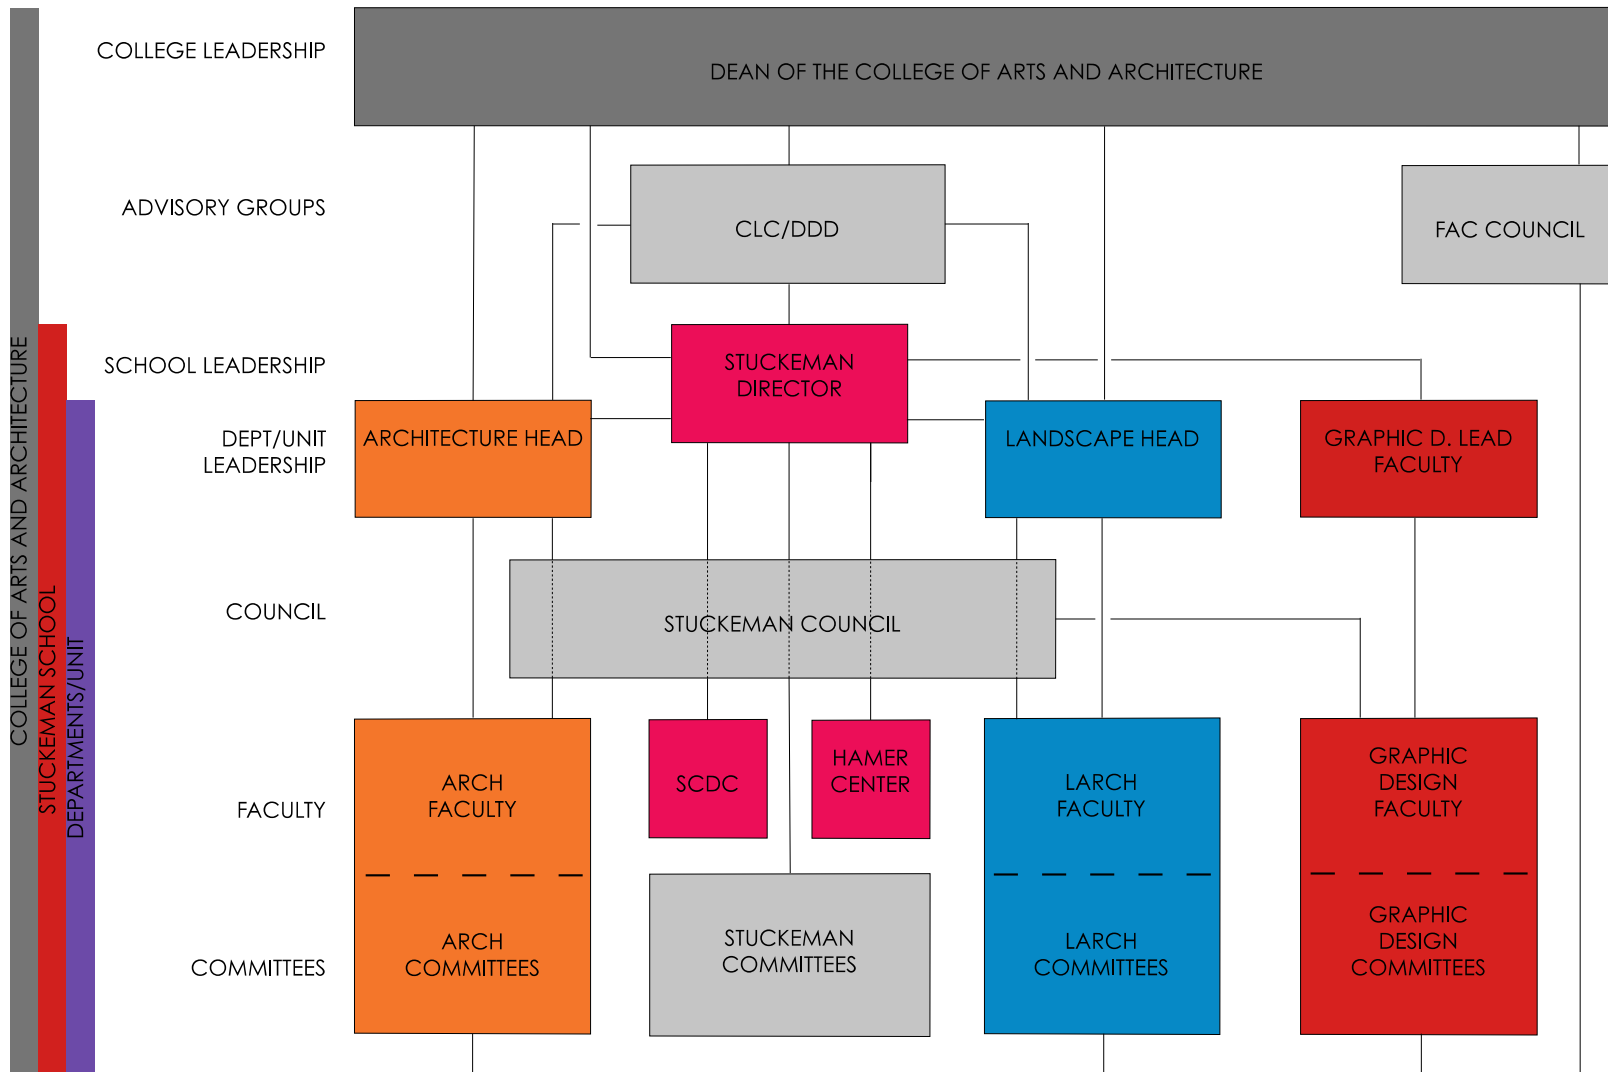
COLLEGE OF ARTS AND ARCHITECTURE
STUCKEMAN SCHOOL
DEPARTMENTS/UNIT

COLLEGE LEADERSHIP
ADVISORY GROUPS
SCHOOL LEADERSHIP
DEPT/UNIT LEADERSHIP
COUNCIL
FACULTY
COMMITTEES

DEAN OF THE COLLEGE OF ARTS AND ARCHITECTURE

CLC/DDD

FAC COUNCIL

STUCKEMAN DIRECTOR

ARCHITECTURE HEAD

LANDSCAPE HEAD

GRAPHIC D. LEAD FACULTY

STUCKEMAN COUNCIL

ARCH FACULTY

ARCH COMMITTEES

SCDC

HAMER CENTER

STUCKEMAN COMMITTEES

LARCH FACULTY

LARCH COMMITTEES

GRAPHIC DESIGN FACULTY

GRAPHIC DESIGN COMMITTEES